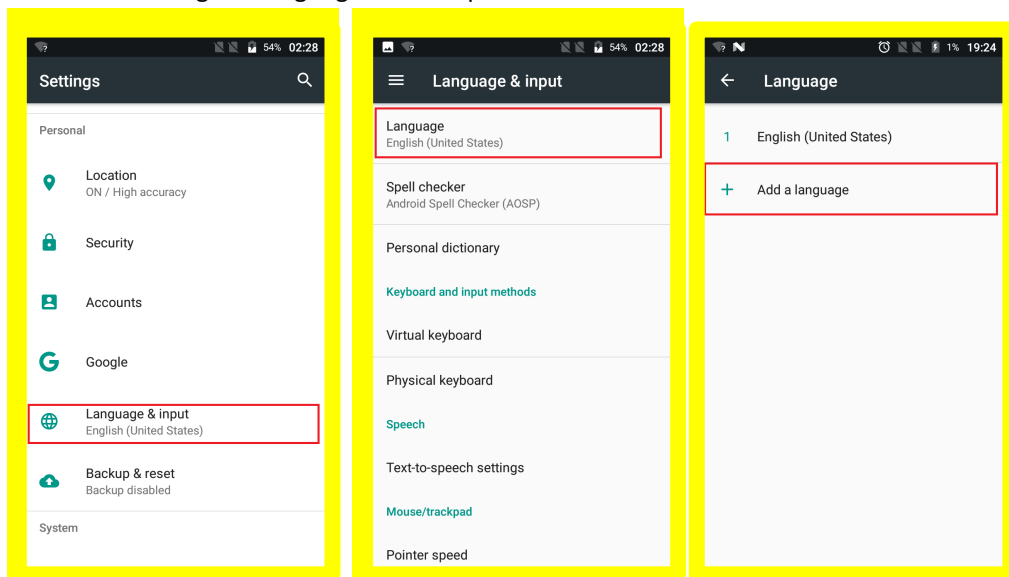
54% 02:28

Settings

Personal

Location
ON / High accuracy

Security

Accounts

Google

Language & input
English (United States)

Backup & reset
Backup disabled

System

54% 02:28

Language & input

Language
English (United States)

Spell checker
Android Spell Checker (AOSP)

Personal dictionary

Keyboard and input methods

Virtual keyboard

Physical keyboard

Speech

Text-to-speech settings

Mouse/trackpad

Pointer speed

1% 19:24

Language

1 English (United States)

+ Add a language